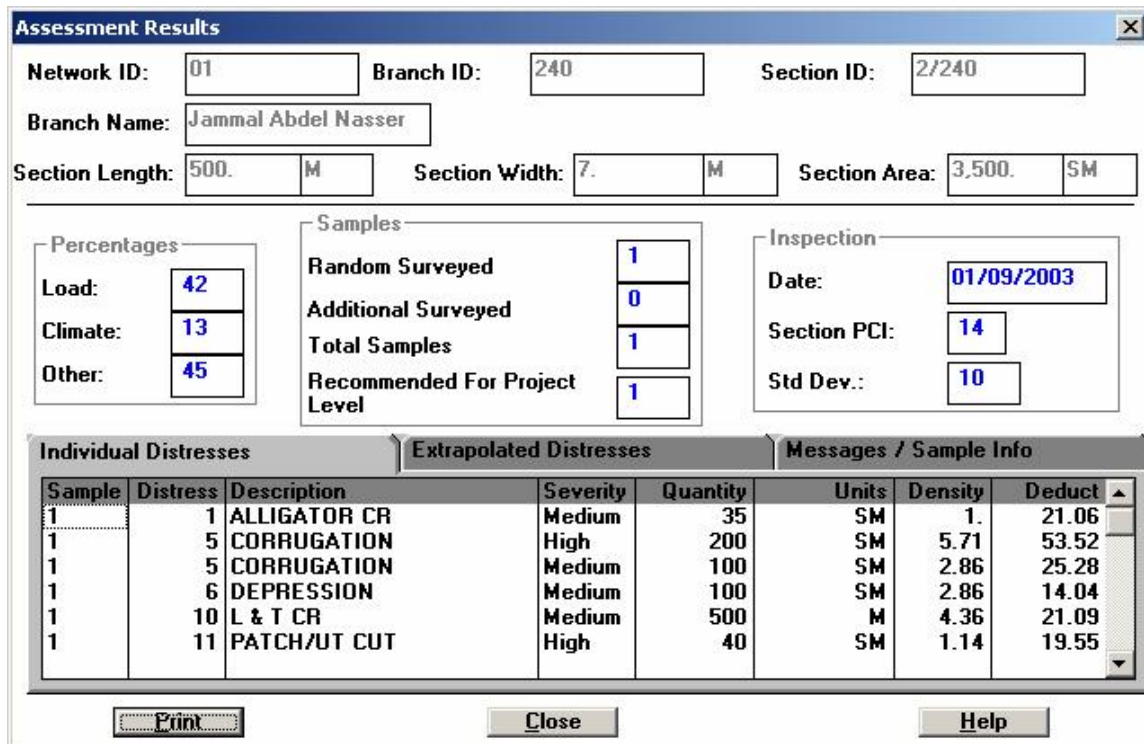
Assessment Results

Network ID: 01
Branch ID: 240
Section ID: 2/240

Branch Name: Jammal Abdel Nasser

Section Length: 500. M
Section Width: 7. M
Section Area: 3,500. SM

Percentages
Load: 42
Climate: 13
Other: 45

Samples
Random Surveyed 1
Additional Surveyed 0
Total Samples 1
Recommended For Project Level 1

Inspection
Date: 01/09/2003
Section PCI: 14
Std Dev.: 10

Individual Distresses
Extrapolated Distresses
Messages / Sample Info

| Sample | Distress | Description | Severity | Quantity | Units | Density | Deduct |
|---|---|---|---|---|---|---|---|
| 1 | 1 | ALLIGATOR CR | Medium | 35 | SM | 1. | 21.06 |
| 1 | 5 | CORRUGATION | High | 200 | SM | 5.71 | 53.52 |
| 1 | 5 | CORRUGATION | Medium | 100 | SM | 2.86 | 25.28 |
| 1 | 6 | DEPRESSION | Medium | 100 | SM | 2.86 | 14.04 |
| 1 | 10 | L & T CR | Medium | 500 | M | 4.36 | 21.09 |
| 1 | 11 | PATCH/UT CUT | High | 40 | SM | 1.14 | 19.55 |

Print
Close
Help